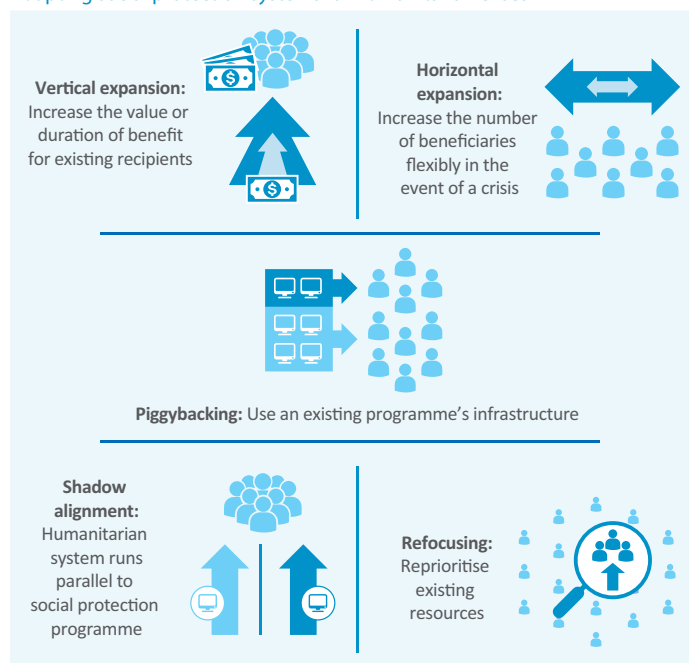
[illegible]

**Vertical expansion:** Increase the value or duration of benefit for existing recipients

**Horizontal expansion:** Increase the number of beneficiaries flexibly in the event of a crisis

**Piggybacking:** Use an existing programme's infrastructure

**Shadow alignment:** Humanitarian system runs parallel to social protection programme

**Refocusing:** Reprioritise existing resources